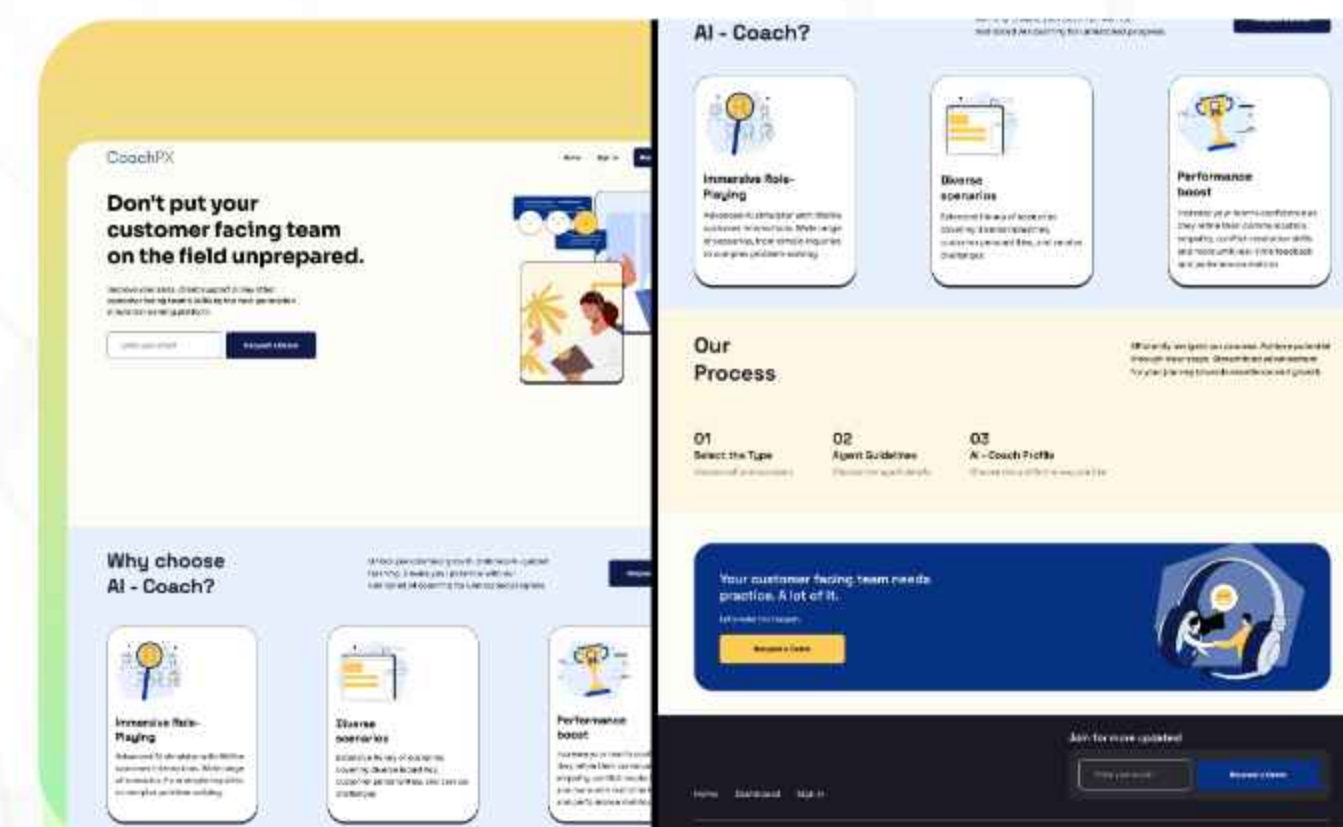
CoachPX

Home Sign In

Don't put your customer facing team on the field unprepared.

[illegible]

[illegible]

Request a Demo

Why choose AI - Coach?

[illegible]

Immersive Role-Playing

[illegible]

Diverse scenarios

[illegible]

Performance boost

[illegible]

AI - Coach?

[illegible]

Immersive Role-Playing

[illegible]

Diverse scenarios

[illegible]

Performance boost

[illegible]

Our Process

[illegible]

01
Select the Type
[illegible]

02
Agent Guidelines
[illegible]

03
AI - Coach Profile
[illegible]

Your customer facing team needs practice. A lot of it.

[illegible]

Request a Demo

Join for more updates!

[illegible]

Request a Demo

Home Dashboard Sign In